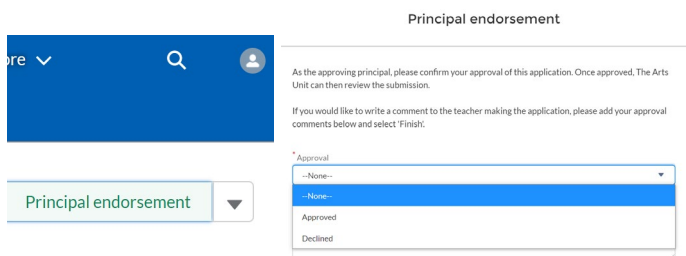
ore

Principal endorsement

Principal endorsement

As the approving principal, please confirm your approval of this application. Once approved, The Arts Unit can then review the submission.

If you would like to write a comment to the teacher making the application, please add your approval comments below and select 'Finish'.

* Approval

--None--

--None--

Approved

Declined